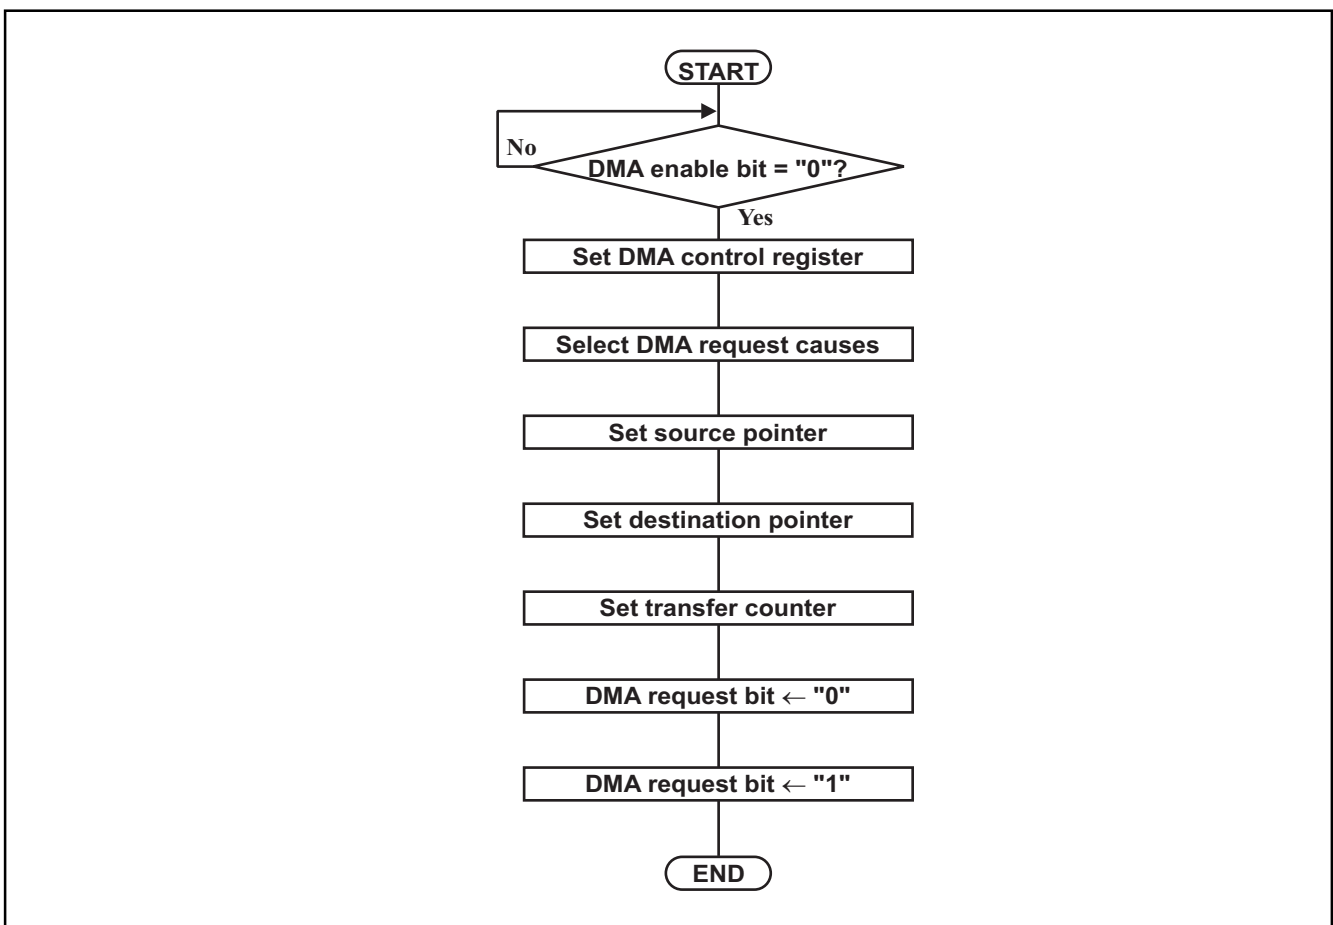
START

No

DMA enable bit = "0"?

Yes

Set DMA control register

Select DMA request causes

Set source pointer

Set destination pointer

Set transfer counter

DMA request bit ← "0"

DMA request bit ← "1"

END